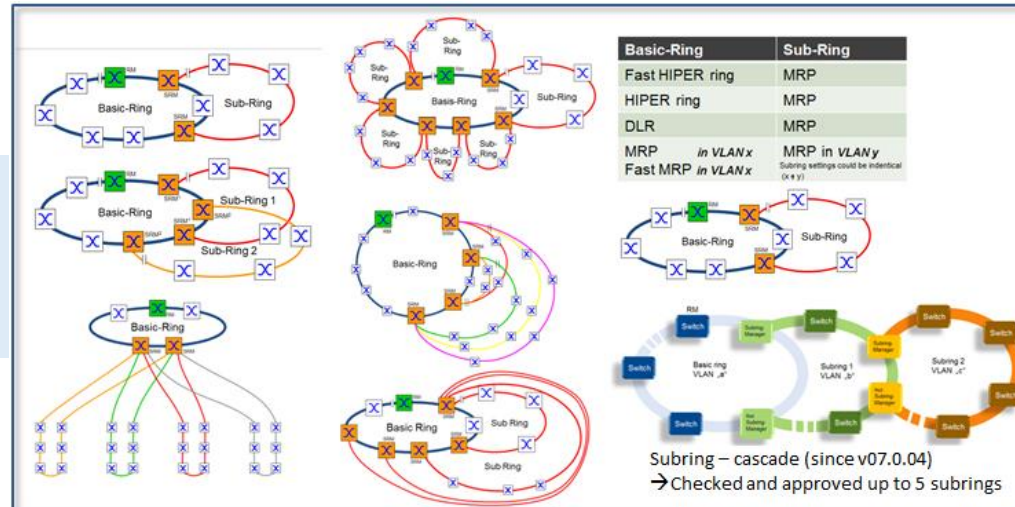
| Basic-Ring | Sub-Ring |
|---|---|
| Fast HIPER ring | MRP |
| HIPER ring | MRP |
| DLR | MRP |
| MRP *in VLAN x* Fast MRP *in VLAN x* | MRP in *VLAN y* Subring settings could be indentical (x ≠ y) |

RM
Basic-Ring
SRM
SRM
Sub-Ring

RM
Basic-Ring
SRM
SRM
SRM
SRM
Sub-Ring 1
Sub-Ring 2

RM
Basic-Ring
SRM
SRM

Sub-Ring
Sub-Ring
Sub-Ring
Basis-Ring
Sub-Ring
Sub-Ring
Sub-Ring
Sub-Ring

RM
Basic-Ring
SRM
SRM

Basic Ring
Sub Ring
Sub-Ring
SRM
SRM

RM
Basic-Ring
SRM
SRM
Sub-Ring

RM
Switch
Switch
Switch
Basic ring VLAN „a"
Subring Manager
Switch
Subring 1 VLAN „b"
Subring Manager
Switch
Subring 2 VLAN „c"
Switch
Switch
Switch
Subring Manager
Switch
Subring Manager
Switch

Subring – cascade (since v07.0.04)
→Checked and approved up to 5 subrings